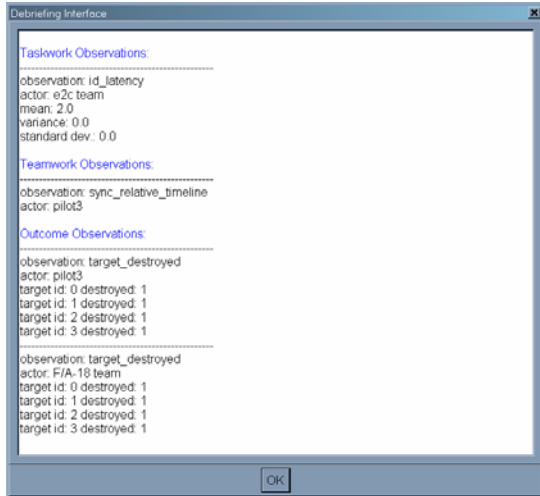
Debriefing Interface

Taskwork Observations:

---

observation: id_latency
actor: e2c team
mean: 2.0
variance: 0.0
standard dev.: 0.0

Teamwork Observations:

---

observation: sync_relative_timeline
actor: pilot3

Outcome Observations:

---

observation: target_destroyed
actor: pilot3
target id: 0 destroyed: 1
target id: 1 destroyed: 1
target id: 2 destroyed: 1
target id: 3 destroyed: 1

---

observation: target_destroyed
actor: F/A-18 team
target id: 0 destroyed: 1
target id: 1 destroyed: 1
target id: 2 destroyed: 1
target id: 3 destroyed: 1

OK